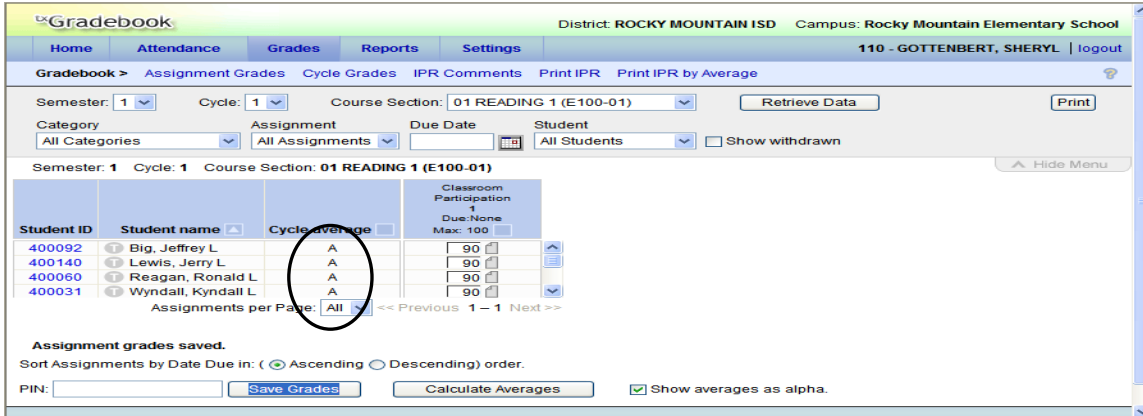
txGradebook

District: ROCKY MOUNTAIN ISD Campus: Rocky Mountain Elementary School

Home Attendance Grades Reports Settings

110 - GOTTENBERT, SHERYL | logout

Gradebook > Assignment Grades Cycle Grades IPR Comments Print IPR Print IPR by Average

Semester: 1 Cycle: 1 Course Section: 01 READING 1 (E100-01) Retrieve Data Print

Category All Categories Assignment All Assignments Due Date Student All Students Show withdrawn

Semester: 1 Cycle: 1 Course Section: 01 READING 1 (E100-01)

Hide Menu

| Student ID | Student name | Cycle average | Classroom Participation 1 Due:None Max: 100 |
|---|---|---|---|
| 400092 | Big, Jeffrey L | A | 90 |
| 400140 | Lewis, Jerry L | A | 90 |
| 400060 | Reagan, Ronald L | A | 90 |
| 400031 | Wyndall, Kyndall L | A | 90 |

Assignments per Page: All << Previous 1 – 1 Next >>

Assignment grades saved.

Sort Assignments by Date Due in: ( Ascending Descending) order.

PIN: Save Grades Calculate Averages Show averages as alpha.